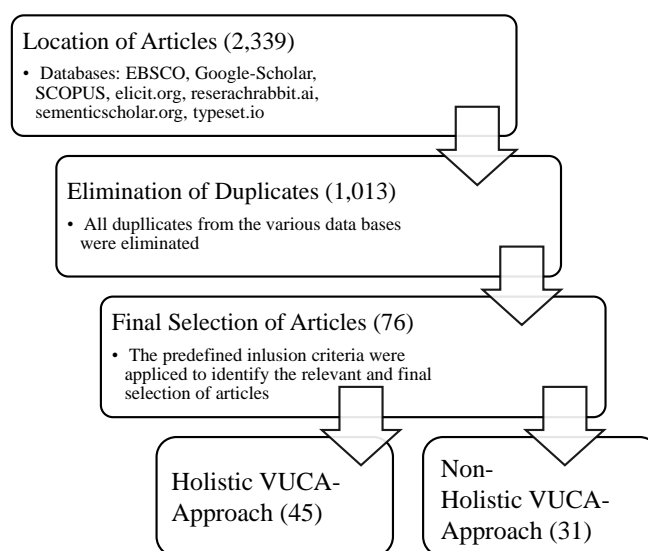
Location of Articles (2,339)

• Databases: EBSCO, Google-Scholar, SCOPUS, elicit.org, reserachrabbit.ai, sementicscholar.org, typeset.io

Elimination of Duplicates (1,013)

• All dupllicates from the various data bases were eliminated

Final Selection of Articles (76)

• The predefined inlusion criteria were applied to identify the relevant and final selection of articles

Holistic VUCA-Approach (45)

Non-Holistic VUCA-Approach (31)